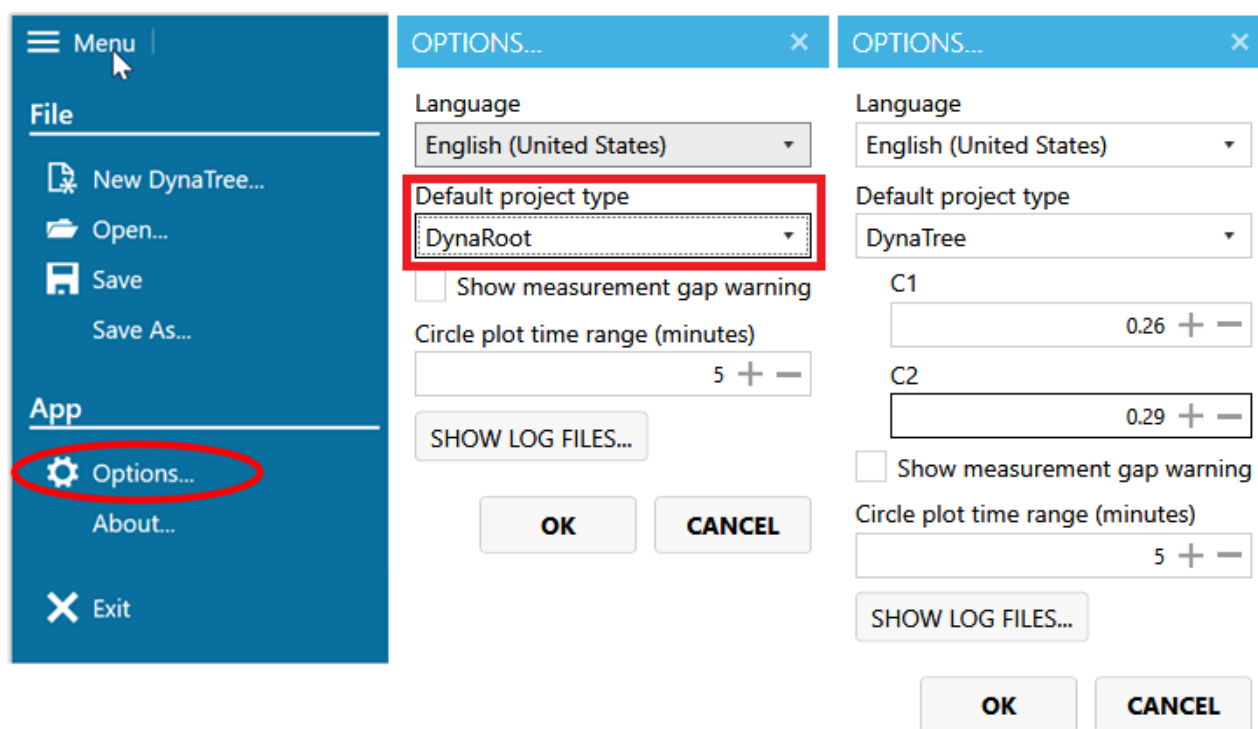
Menu

File

New DynaTree...

Open...

Save

Save As...

App

Options...

About...

Exit

OPTIONS...

Language

English (United States)

Default project type

DynaRoot

Show measurement gap warning

Circle plot time range (minutes)

5

SHOW LOG FILES...

OK

CANCEL

OPTIONS...

Language

English (United States)

Default project type

DynaTree

C1

0.26

C2

0.29

Show measurement gap warning

Circle plot time range (minutes)

5

SHOW LOG FILES...

OK

CANCEL